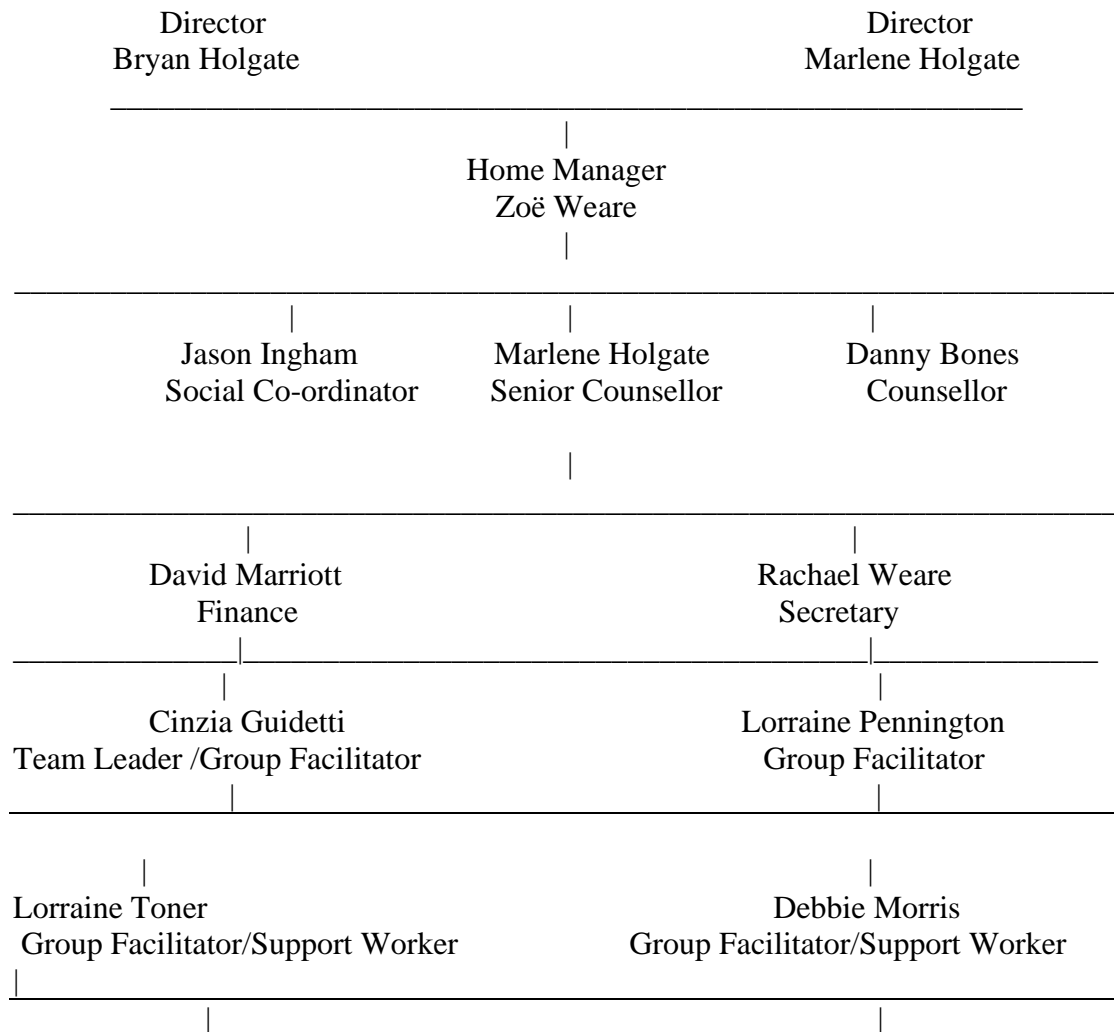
Director
Bryan Holgate

Director
Marlene Holgate

Home Manager
Zoë Weare

Jason Ingham
Social Co-ordinator

Marlene Holgate
Senior Counsellor

Danny Bones
Counsellor

David Marriott
Finance

Rachael Weare
Secretary

Cinzia Guidetti
Team Leader /Group Facilitator

Lorraine Pennington
Group Facilitator

Lorraine Toner
Group Facilitator/Support Worker

Debbie Morris
Group Facilitator/Support Worker